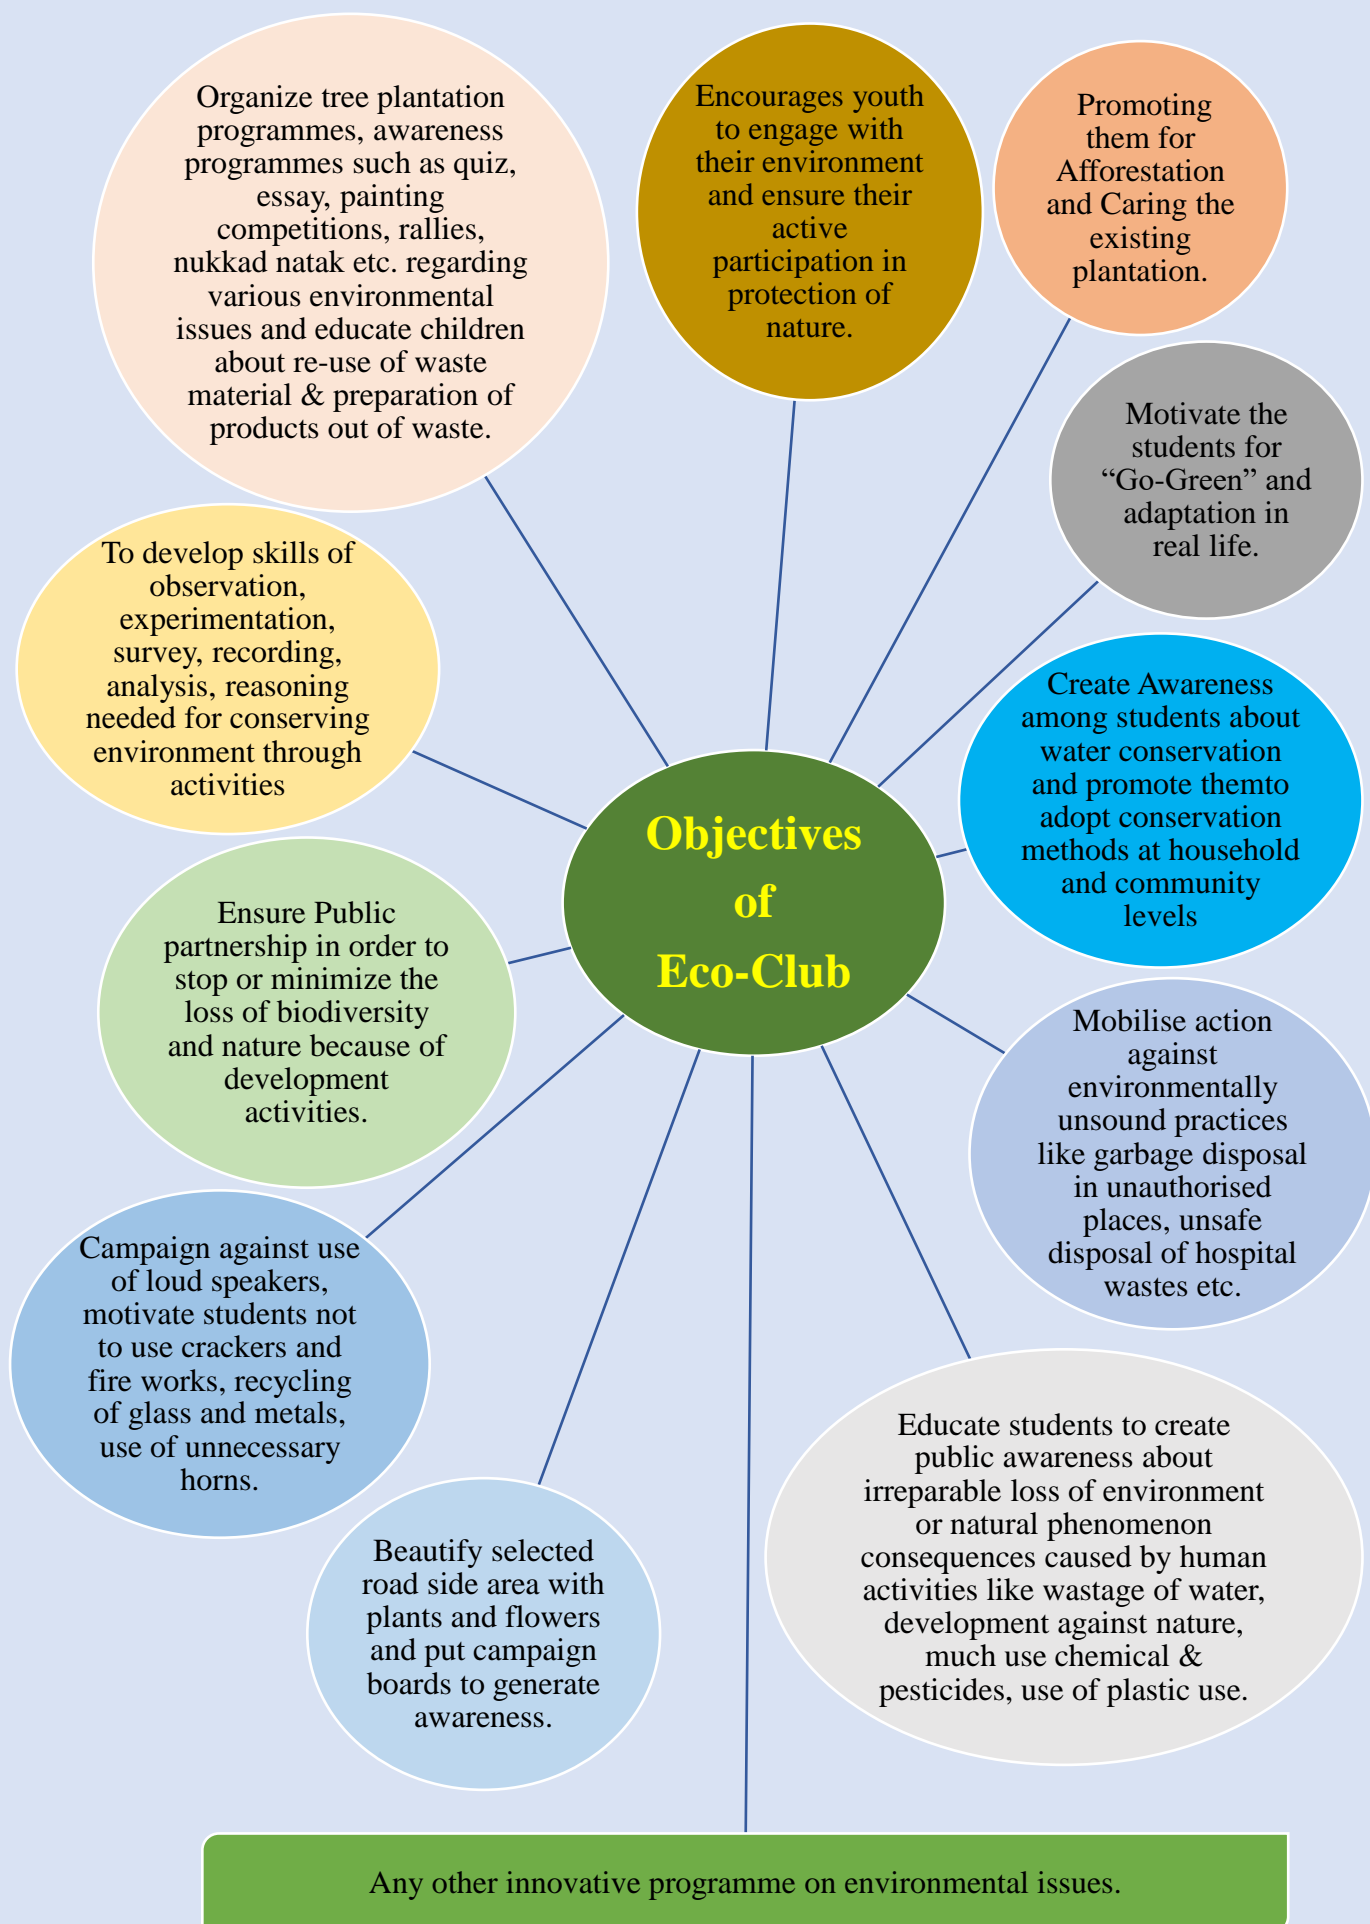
Objectives of Eco-Club

Organize tree plantation programmes, awareness programmes such as quiz, essay, painting competitions, rallies, nukkad natak etc. regarding various environmental issues and educate children about re-use of waste material & preparation of products out of waste.

Encourages youth to engage with their environment and ensure their active participation in protection of nature.

Promoting them for Afforestation and Caring the existing plantation.

Motivate the students for "Go-Green" and adaptation in real life.

Create Awareness among students about water conservation and promote themto adopt conservation methods at household and community levels

Mobilise action against environmentally unsound practices like garbage disposal in unauthorised places, unsafe disposal of hospital wastes etc.

Educate students to create public awareness about irreparable loss of environment or natural phenomenon consequences caused by human activities like wastage of water, development against nature, much use chemical & pesticides, use of plastic use.

Beautify selected road side area with plants and flowers and put campaign boards to generate awareness.

Campaign against use of loud speakers, motivate students not to use crackers and fire works, recycling of glass and metals, use of unnecessary horns.

Ensure Public partnership in order to stop or minimize the loss of biodiversity and nature because of development activities.

To develop skills of observation, experimentation, survey, recording, analysis, reasoning needed for conserving environment through activities

Any other innovative programme on environmental issues.